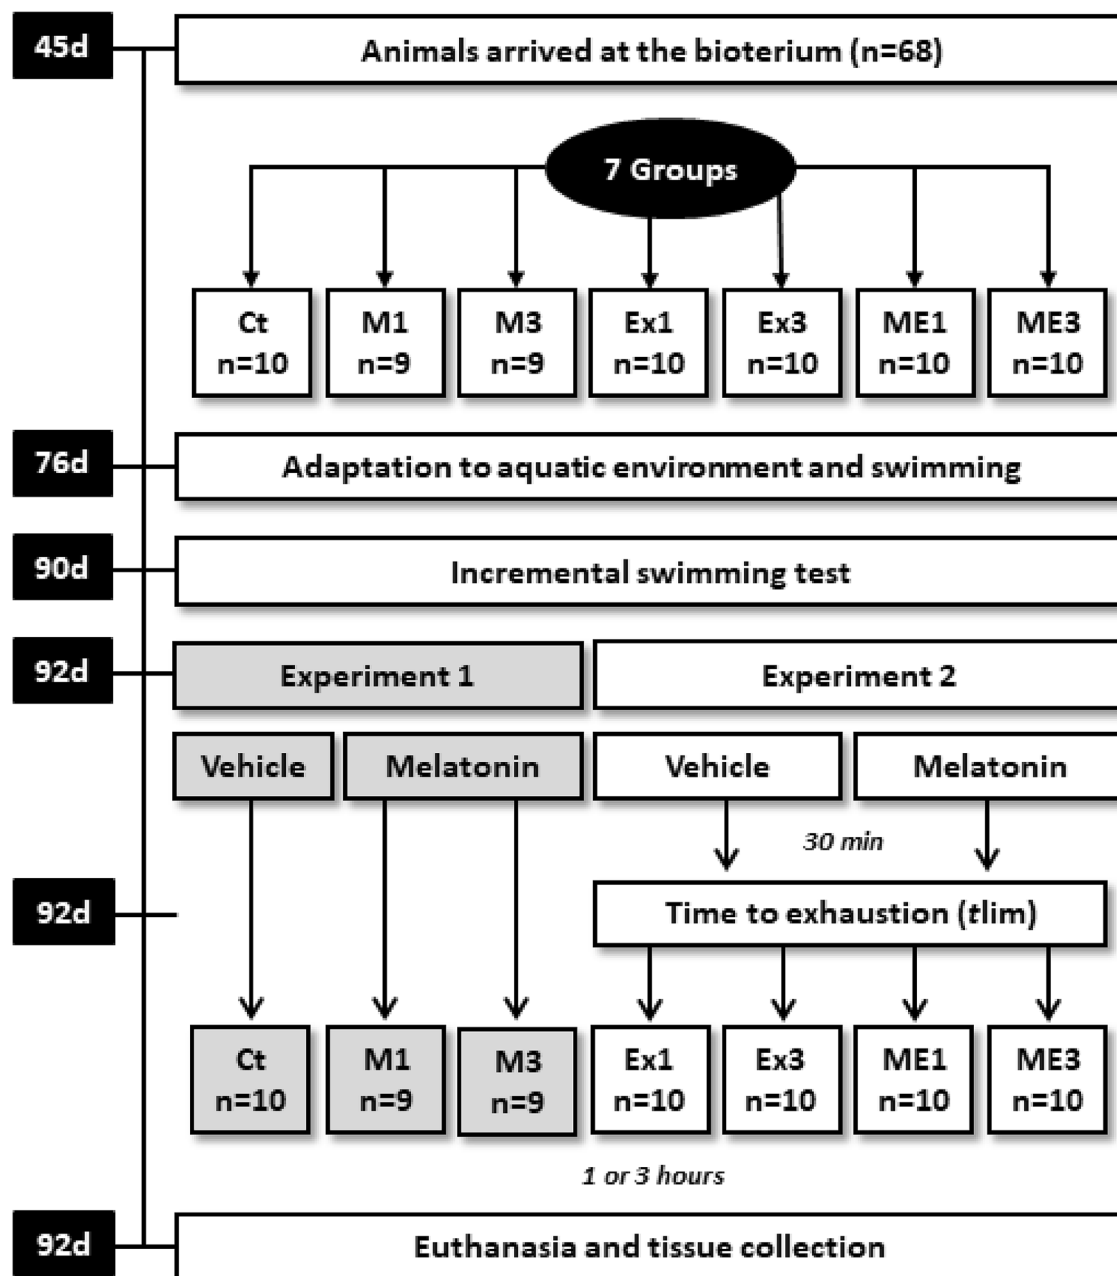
45d

Animals arrived at the bioterium (n=68)

7 Groups

Ct n=10

M1 n=9

M3 n=9

Ex1 n=10

Ex3 n=10

ME1 n=10

ME3 n=10

76d

Adaptation to aquatic environment and swimming

90d

Incremental swimming test

92d

Experiment 1

Experiment 2

Vehicle

Melatonin

Vehicle

Melatonin

30 min

92d

Time to exhaustion (*t*lim)

Ct n=10

M1 n=9

M3 n=9

Ex1 n=10

Ex3 n=10

ME1 n=10

ME3 n=10

1 or 3 hours

92d

Euthanasia and tissue collection